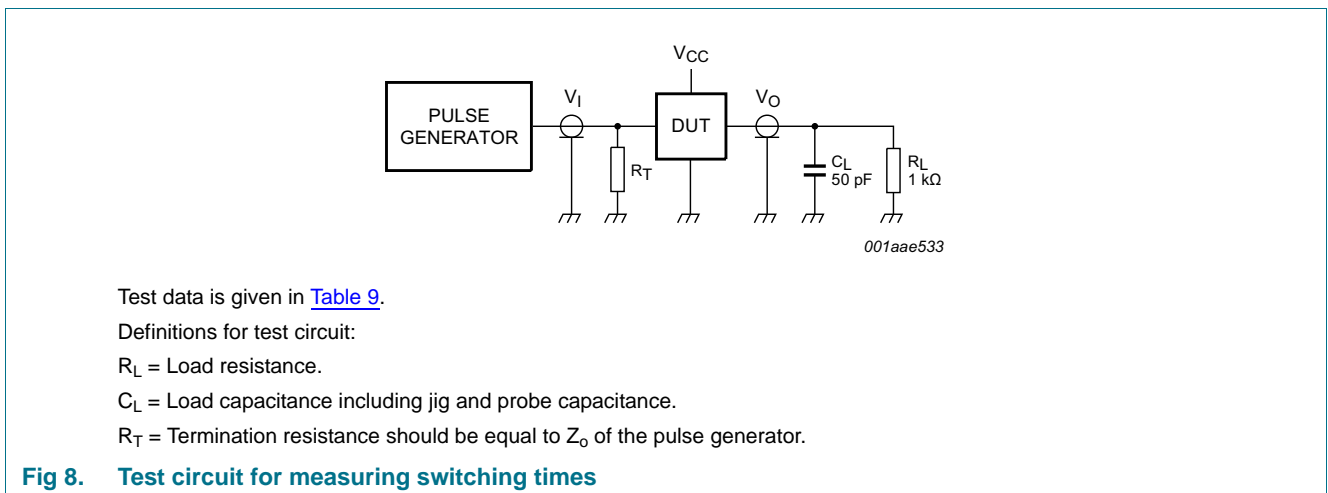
$V_{CC}$

PULSE GENERATOR

$V_I$

DUT

$V_O$

$R_T$

$C_L$
50 pF

$R_L$
1 kΩ

001aae533

Test data is given in Table 9.

Definitions for test circuit:

$R_L$ = Load resistance.

$C_L$ = Load capacitance including jig and probe capacitance.

$R_T$ = Termination resistance should be equal to $Z_o$ of the pulse generator.

Fig 8. Test circuit for measuring switching times